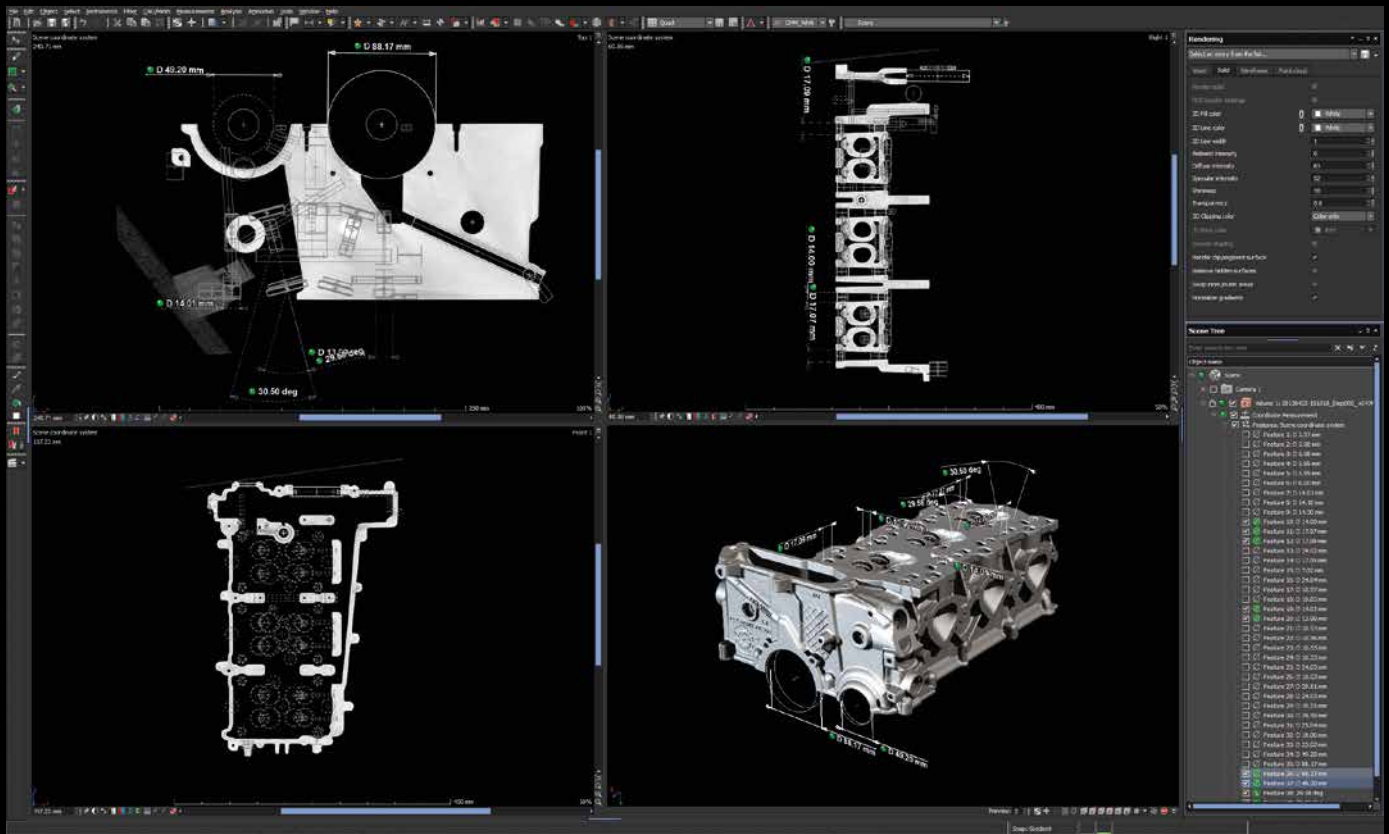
File Edit Object Select Instruments Fitter CAL/Mesh Measurements Analysis Animation Tools Window Help

Quad

Scene coordinate system
249.71 mm

Top 1

D 49.29 mm

D 88.17 mm

D 14.01 mm

D 17.06 deg

29.56 deg

30.50 deg

250 mm

Scene coordinate system
65.86 mm

Right 1

D 17.09 mm

D 14.00 mm

D 17.07 mm

Scene coordinate system
157.22 mm

Front 1

D 30.50 deg

29.56 deg

D 17.09 mm

D 88.17 mm

D 49.29 mm

Rendering

Select an entry from the list...

Solid

3D Fill color

White

3D Line color

White

3D Line width

1

Ambient intensity

6

Diffuse intensity

61

Specular intensity

52

Shininess

16

Transparency

0.8

3D Clipping color

Color info

Render clip plane surface

Render hidden surfaces

Scene Tree

Object name

Scene

Camera 1

Coordinate Measurement

Features: Scene coordinate system

Feature 1: D 1.33 mm

Feature 2: D 2.08 mm

Feature 3: D 3.08 mm

Feature 4: D 3.08 mm

Feature 5: D 3.09 mm

Feature 6: D 6.10 mm

Feature 7: D 14.01 mm

Feature 8: D 14.30 mm

Feature 9: D 14.30 mm

Feature 10: D 14.00 mm

Feature 11: D 17.07 mm

Feature 12: D 17.09 mm

Feature 13: D 17.09 mm

Feature 14: D 17.09 mm

Feature 15: D 7.02 mm

Feature 16: D 24.04 mm

Feature 17: D 16.57 mm

Feature 18: D 18.03 mm

Feature 19: D 14.03 mm

Feature 20: D 13.00 mm

Feature 36: D 88.17 mm

Feature 37: D 49.29 mm

Feature 38: 29.56 deg

Preview